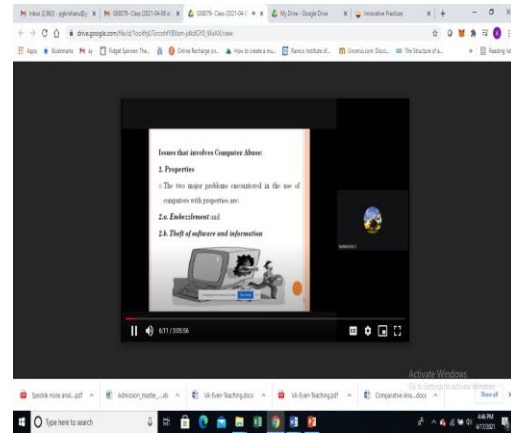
Inbox (2,063) - pgkrishna@gr | 000076- Class (2021-04-09 at | 000076- Class (2021-04-0 | My Drive - Google Drive | Innovative Practices

drive.google.com/file/d/1ooifhjUTcncnhYBlkm-pXkdGYD_WsAXi/view

Apps Bookmarks Fidget Spinner Tha... Online Recharge on... How to create a mu... Ramco Institute of... Groomo.com Discu... The Structure of a... Reading list

Issues that involves Computer Abuse:

2. Properties

The two major problems encountered in the use of computers with properties are:

2.a. Embezzlement and

2.b. Theft of software and information

6:11 / 3:00:56

Activate Windows
Go to Settings to activate Windows.

Speckle noise anal....pdf | Admission_maste_...xls | VA-Even-Teaching.docx | VA-Even-Teaching.pdf | Comparative Ana....docx | Show all

Type here to search

4/17/2021